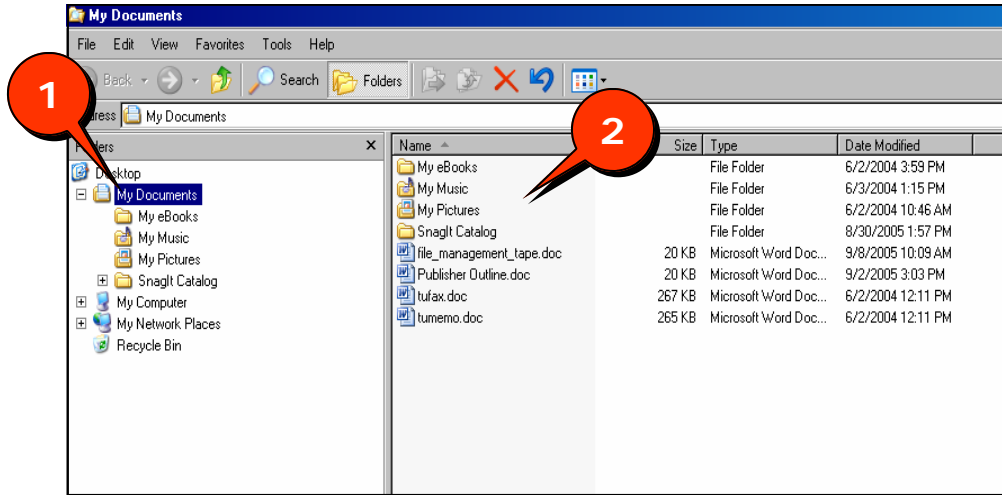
My Documents

File Edit View Favorites Tools Help

Back Search Folders

1

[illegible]dress My Documents

F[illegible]lers ×

D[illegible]sktop
My Documents
My eBooks
My Music
My Pictures
SnagIt Catalog
My Computer
My Network Places
Recycle Bin

2

| Name | Size | Type | Date Modified |
|---|---|---|---|
| My eBooks | | File Folder | 6/2/2004 3:59 PM |
| My Music | | File Folder | 6/3/2004 1:15 PM |
| My Pictures | | File Folder | 6/2/2004 10:46 AM |
| SnagIt Catalog | | File Folder | 8/30/2005 1:57 PM |
| file_management_tape.doc | 20 KB | Microsoft Word Doc... | 9/8/2005 10:09 AM |
| Publisher Outline.doc | 20 KB | Microsoft Word Doc... | 9/2/2005 3:03 PM |
| tufax.doc | 267 KB | Microsoft Word Doc... | 6/2/2004 12:11 PM |
| tumemo.doc | 265 KB | Microsoft Word Doc... | 6/2/2004 12:11 PM |